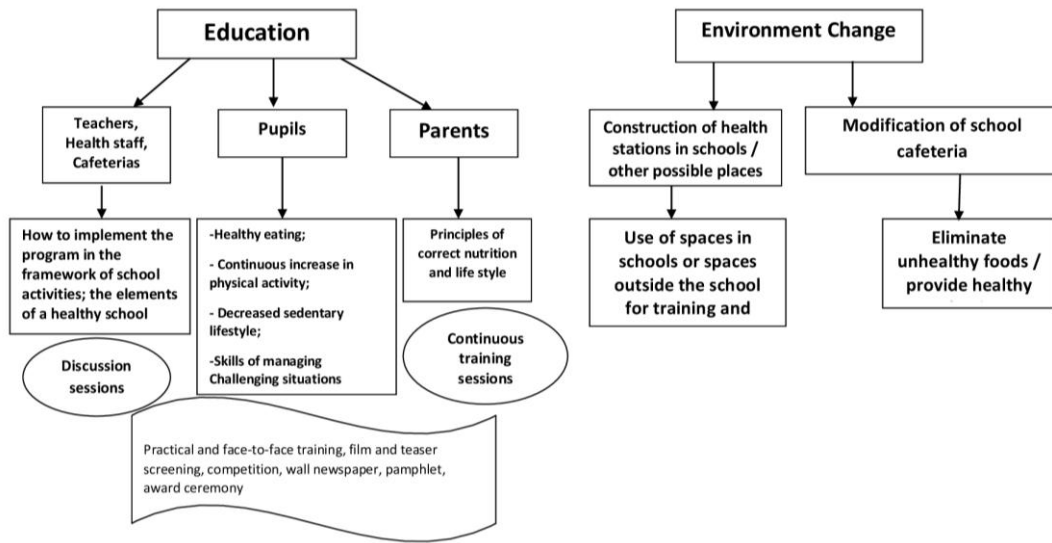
Education

Teachers, Health staff, Cafeterias

Pupils

Parents

How to implement the program in the framework of school activities; the elements of a healthy school

Discussion sessions

-Healthy eating;

- Continuous increase in physical activity;

- Decreased sedentary lifestyle;

-Skills of managing Challenging situations

Principles of correct nutrition and life style

Continuous training sessions

Practical and face-to-face training, film and teaser screening, competition, wall newspaper, pamphlet, award ceremony

Environment Change

Construction of health stations in schools / other possible places

Modification of school cafeteria

Use of spaces in schools or spaces outside the school for training and

Eliminate unhealthy foods / provide healthy